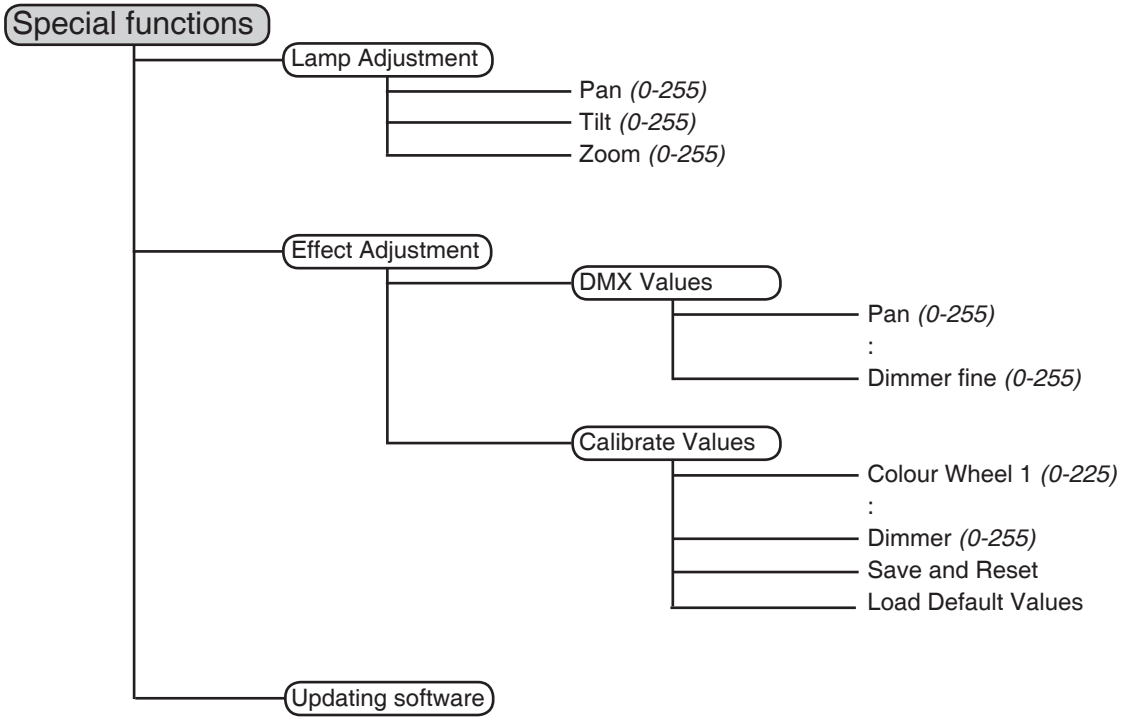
Special functions

Lamp Adjustment

Pan *(0-255)*

Tilt *(0-255)*

Zoom *(0-255)*

Effect Adjustment

DMX Values

Pan *(0-255)*

:

Dimmer fine *(0-255)*

Calibrate Values

Colour Wheel 1 *(0-225)*

:

Dimmer *(0-255)*

Save and Reset

Load Default Values

Updating software